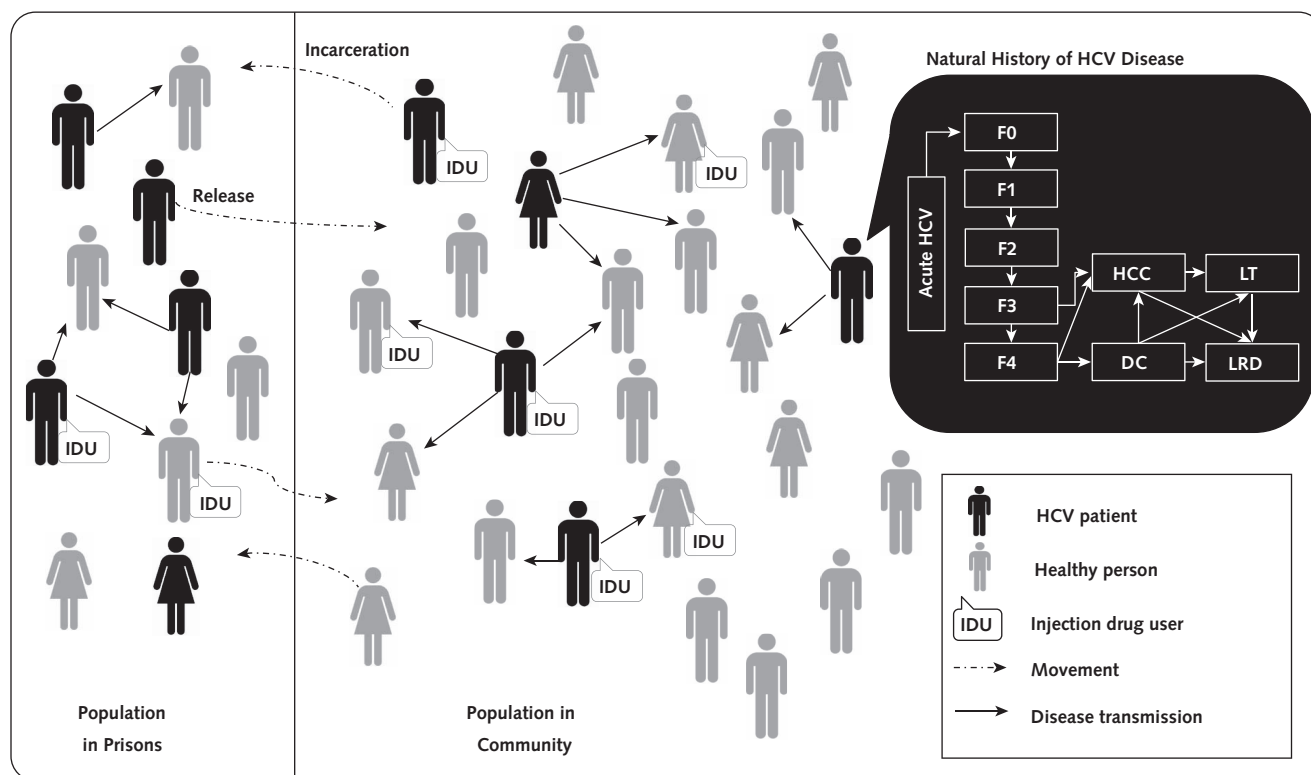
Incarceration

Release

IDU

IDU

IDU

IDU

IDU

IDU

IDU

IDU

Natural History of HCV Disease

Acute HCV

F0

F1

F2

F3

F4

HCC

LT

DC

LRD

HCV patient

Healthy person

IDU Injection drug user

Movement

Disease transmission

Population in Prisons

Population in Community